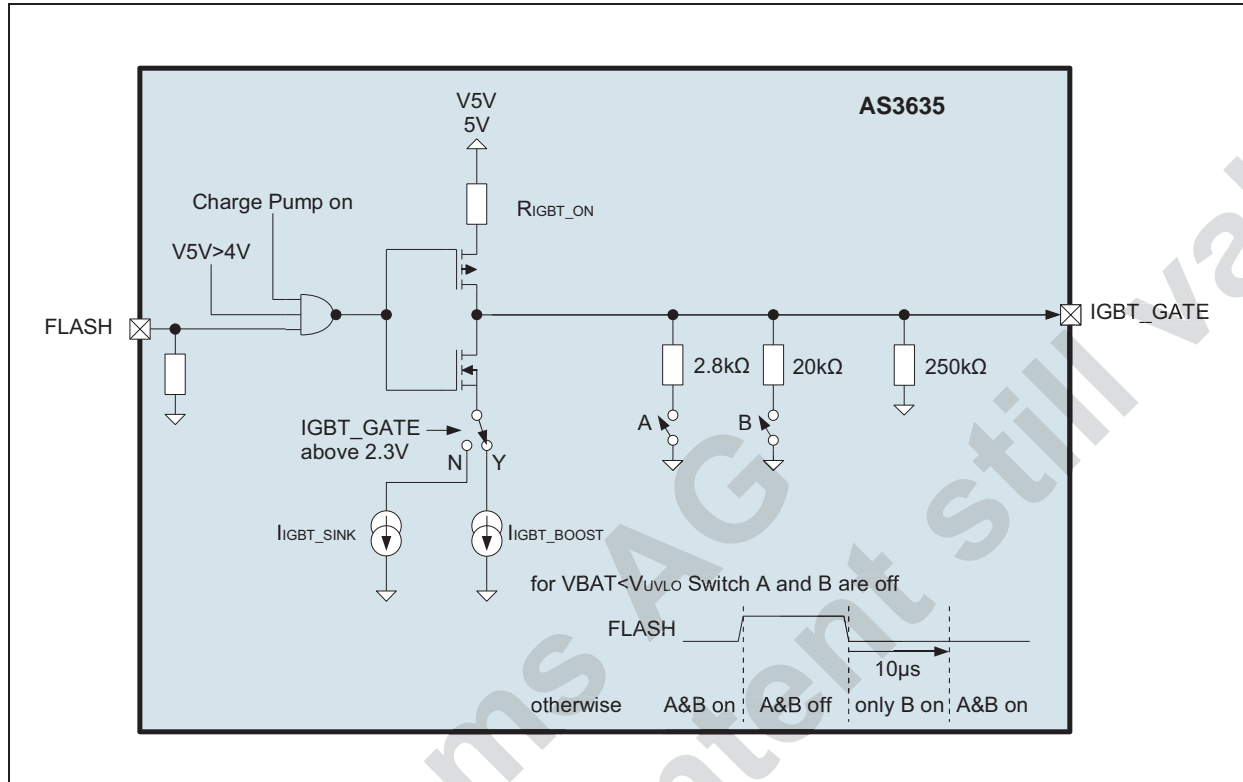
AS3635

V5V
5V

Charge Pump on

$R_{IGBT\_ON}$

V5V>4V

FLASH

IGBT_GATE

2.8kΩ

20kΩ

250kΩ

A

B

IGBT_GATE above 2.3V

N

Y

$I_{IGBT\_SINK}$

$I_{IGBT\_BOOST}$

for VBAT<$V_{UVLO}$ Switch A and B are off

FLASH

10µs

otherwise A&B on A&B off only B on A&B on

ams AG
content still valid